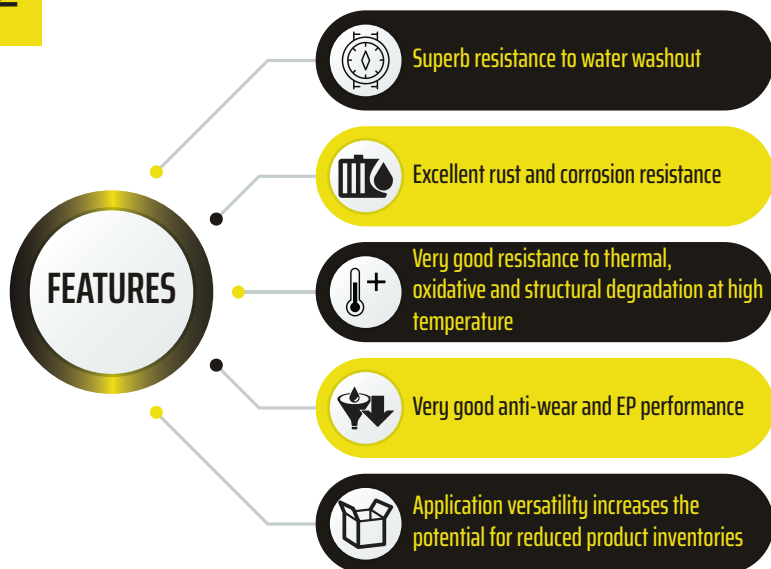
FEATURES

Superb resistance to water washout

Excellent rust and corrosion resistance

Very good resistance to thermal, oxidative and structural degradation at high temperature

Very good anti-wear and EP performance

Application versatility increases the potential for reduced product inventories